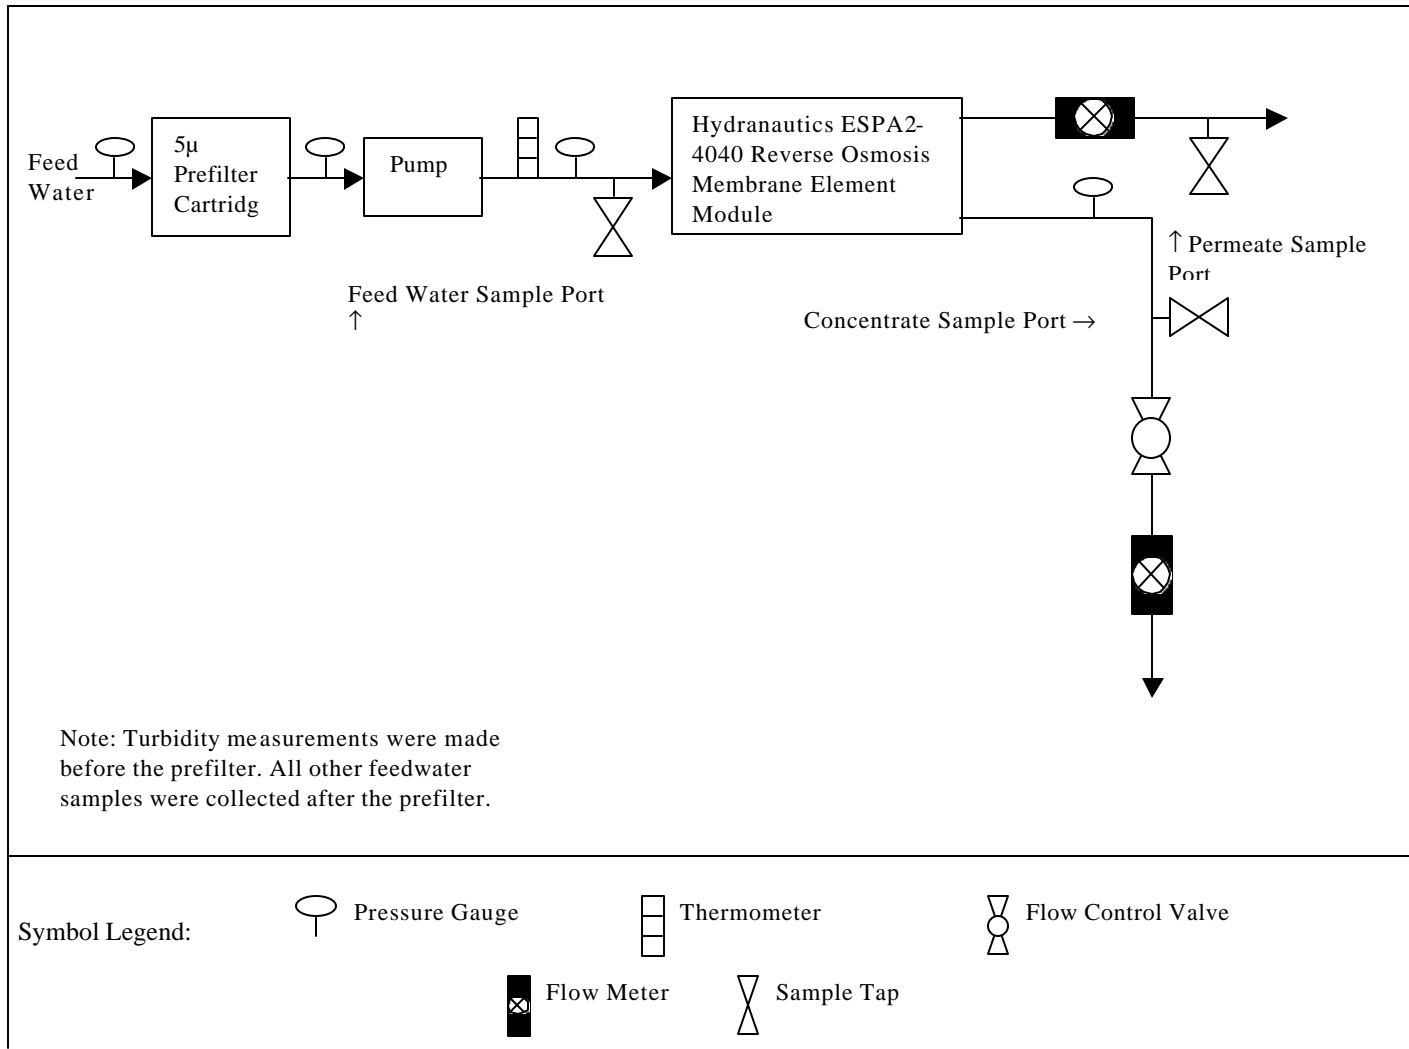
Feed Water

5µ Prefilter Cartridg

Pump

Hydranautics ESPA2-4040 Reverse Osmosis Membrane Element Module

↑ Permeate Sample Port

Feed Water Sample Port ↑

Concentrate Sample Port →

Note: Turbidity measurements were made before the prefilter. All other feedwater samples were collected after the prefilter.

Symbol Legend:

Pressure Gauge

Thermometer

Flow Control Valve

Flow Meter

Sample Tap